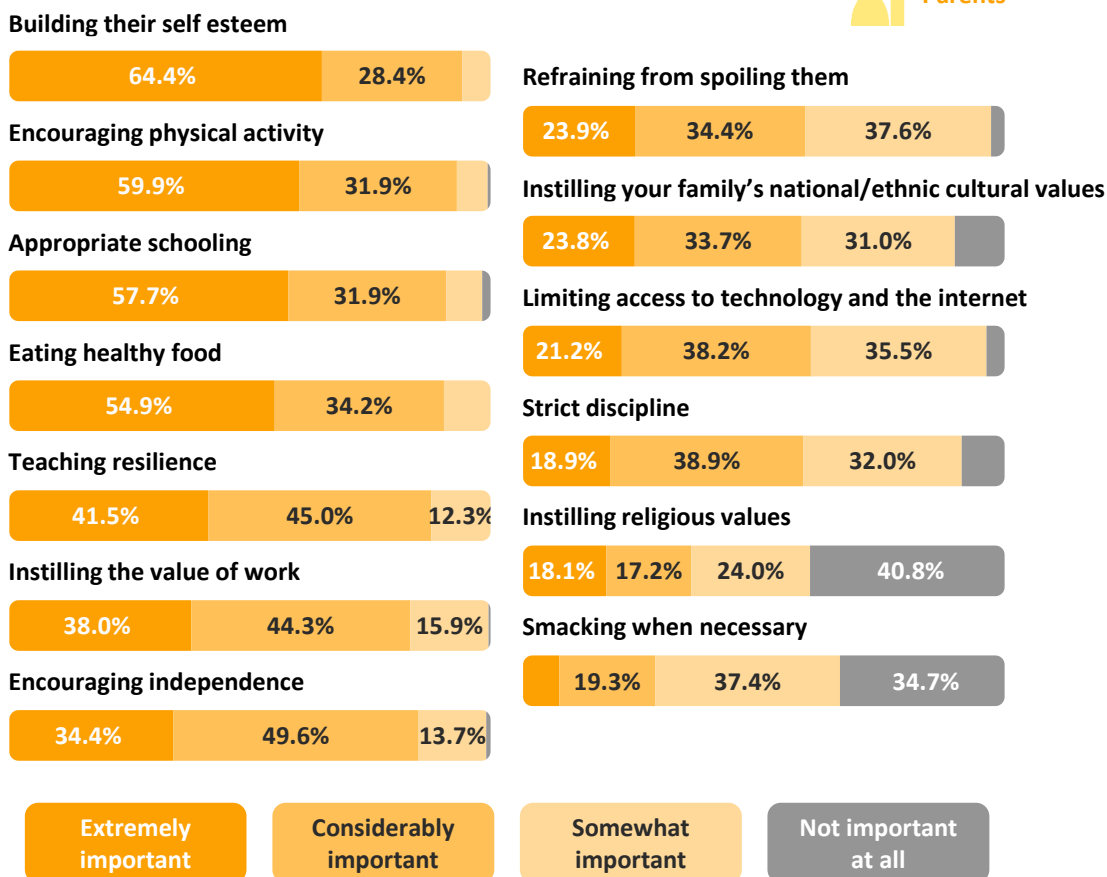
Parents

Building their self esteem
64.4% 28.4%

Encouraging physical activity
59.9% 31.9%

Appropriate schooling
57.7% 31.9%

Eating healthy food
54.9% 34.2%

Teaching resilience
41.5% 45.0% 12.3%

Instilling the value of work
38.0% 44.3% 15.9%

Encouraging independence
34.4% 49.6% 13.7%

Refraining from spoiling them
23.9% 34.4% 37.6%

Instilling your family's national/ethnic cultural values
23.8% 33.7% 31.0%

Limiting access to technology and the internet
21.2% 38.2% 35.5%

Strict discipline
18.9% 38.9% 32.0%

Instilling religious values
18.1% 17.2% 24.0% 40.8%

Smacking when necessary
19.3% 37.4% 34.7%

Extremely important

Considerably important

Somewhat important

Not important at all